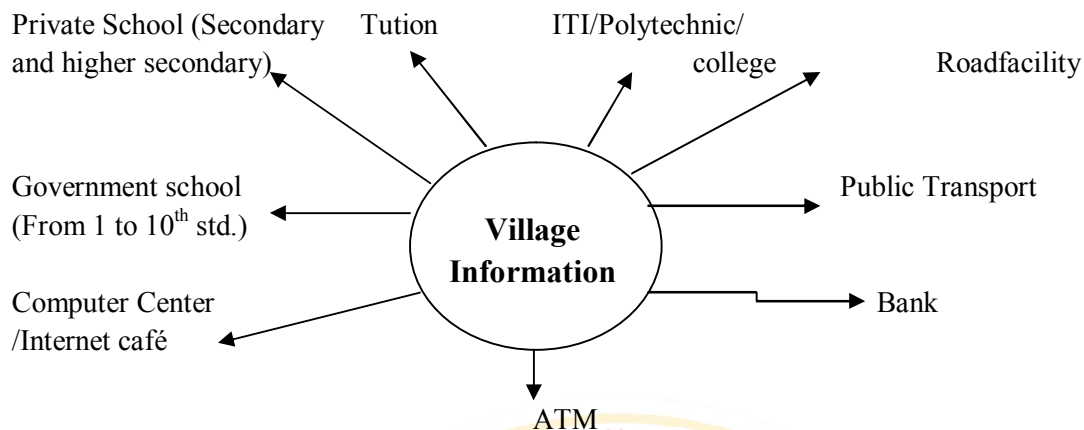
Private School (Secondary and higher secondary)

Tution

ITI/Polytechnic/ college

Roadfacility

Government school (From 1 to $10^{th}$ std.)

Village Information

Public Transport

Computer Center /Internet café

Bank

ATM